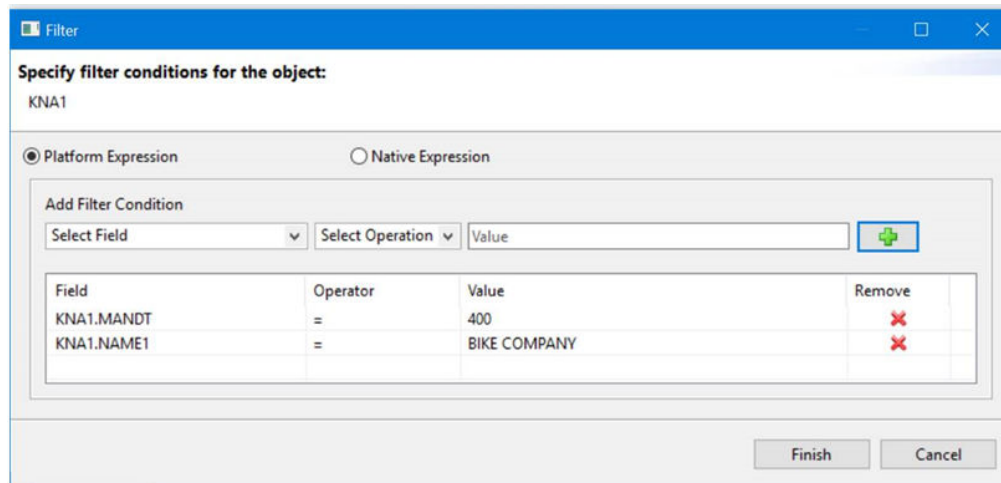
Filter

Specify filter conditions for the object:
KNA1

Platform Expression
Native Expression

Add Filter Condition
Select Field
Select Operation
Value

| Field | Operator | Value | Remove |
|---|---|---|---|
| KNA1.MANDT | = | 400 | |
| KNA1.NAME1 | = | BIKE COMPANY | |

Finish
Cancel